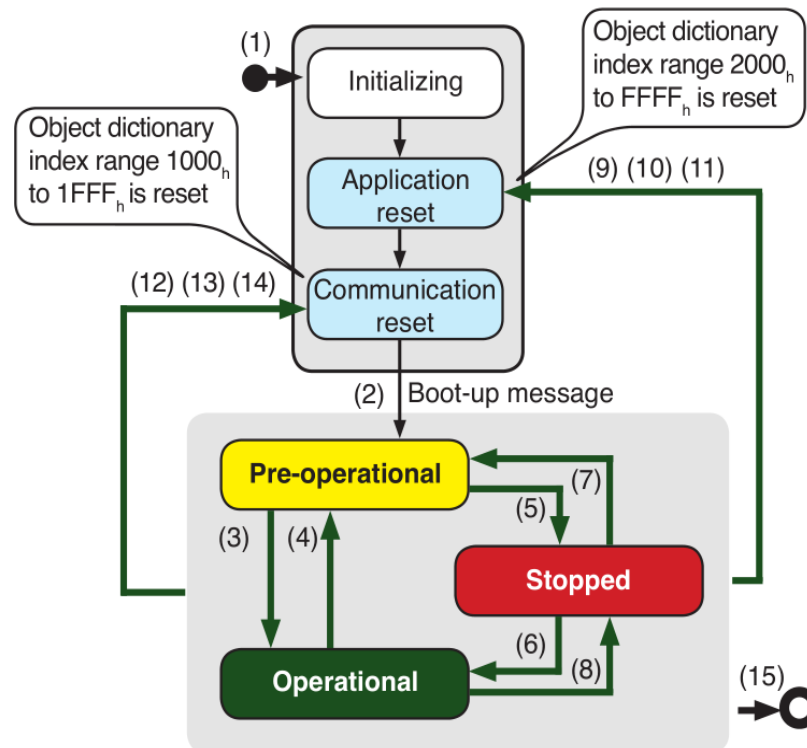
Object dictionary index range $2000_h$ to $FFFF_h$ is reset

(1)

Initializing

Object dictionary index range $1000_h$ to $1FFF_h$ is reset

Application reset

(9) (10) (11)

(12) (13) (14)

Communication reset

(2) Boot-up message

Pre-operational

(7)

(5)

(3)

(4)

Stopped

(6)

(8)

Operational

(15)